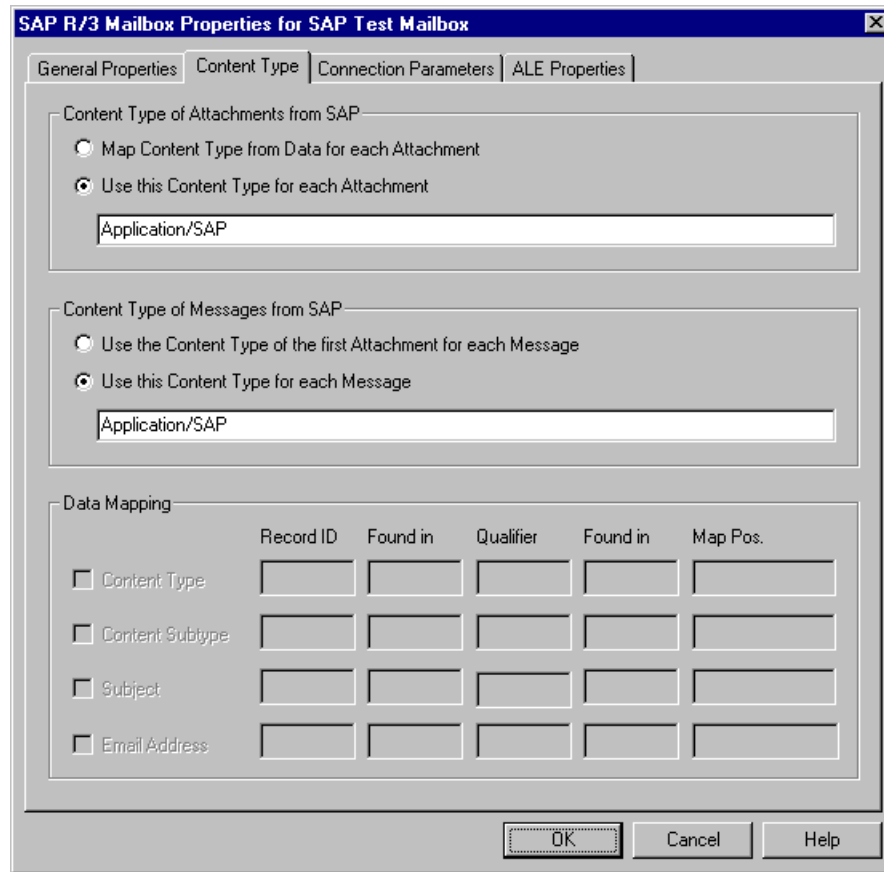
SAP R/3 Mailbox Properties for SAP Test Mailbox

General Properties | Content Type | Connection Parameters | ALE Properties

Content Type of Attachments from SAP
Map Content Type from Data for each Attachment
Use this Content Type for each Attachment
Application/SAP

Content Type of Messages from SAP
Use the Content Type of the first Attachment for each Message
Use this Content Type for each Message
Application/SAP

Data Mapping

| | Record ID | Found in | Qualifier | Found in | Map Pos. |
|---|---|---|---|---|---|
| Content Type | | | | | |
| Content Subtype | | | | | |
| Subject | | | | | |
| Email Address | | | | | |

OK Cancel Help